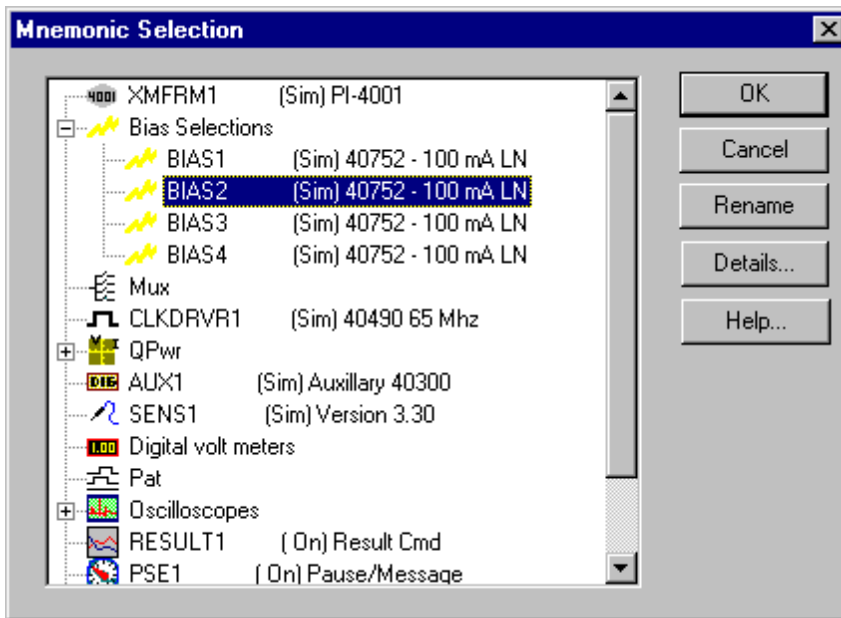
Mnemonic Selection

4001 XMFRM1 (Sim) PI-4001
Bias Selections
BIAS1 (Sim) 40752 - 100 mA LN
BIAS2 (Sim) 40752 - 100 mA LN
BIAS3 (Sim) 40752 - 100 mA LN
BIAS4 (Sim) 40752 - 100 mA LN
Mux
CLKDRVR1 (Sim) 40490 65 Mhz
QPwr
DIG AUX1 (Sim) Auxillary 40300
SENS1 (Sim) Version 3.30
1.00 Digital volt meters
Pat
Oscilloscopes
RESULT1 ( On) Result Cmd
PSE1 ( On) Pause/Message

OK
Cancel
Rename
Details...
Help...